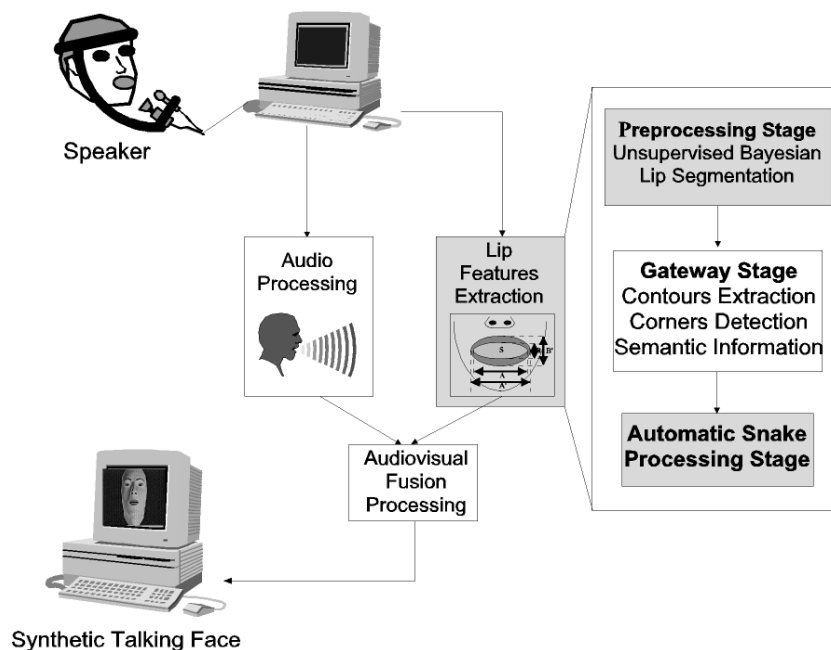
Speaker

Audio Processing

Lip Features Extraction

S

B'

A

A'

Preprocessing Stage
Unsupervised Bayesian Lip Segmentation

Gateway Stage
Contours Extraction
Corners Detection
Semantic Information

Automatic Snake Processing Stage

Audiovisual Fusion Processing

Synthetic Talking Face